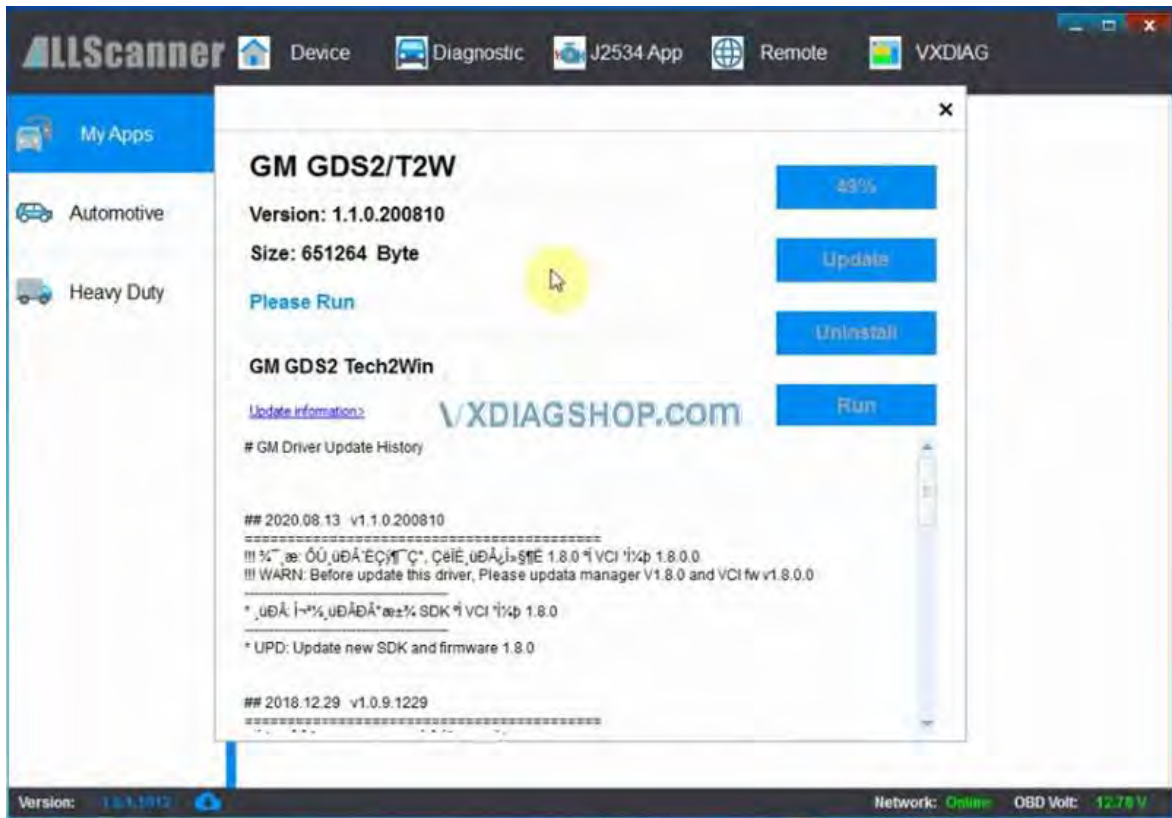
ALLScanner Device Diagnostic J2534 App Remote VXDIAG

My Apps
Automotive
Heavy Duty

×

GM GDS2/T2W
Version: 1.1.0.200810
Size: 651264 Byte
Please Run

49%
Update
Uninstall
Run

GM GDS2 Tech2Win

Update information>

VXDIAGSHOP.com

# GM Driver Update History

## 2020.08.13 v1.1.0.200810
==========================================
!!! ¾¯æ: ÔÚ¸üÐÂ´ËÇý¶¯Ç°, ÇëÏÈ¸üÐÂ¿Í»§¶Ë 1.8.0 ºÍ VCI ¹Ì¼þ 1.8.0.0
!!! WARN: Before update this driver, Please updata manager V1.8.0 and VCI fw v1.8.0.0
---------------------------------
* ¸üÐÂ Ì¬º½¸üÐÂÐÂ°æ±¾ SDK ºÍ VCI ¹Ì¼þ 1.8.0
---------------------------------
* UPD: Update new SDK and firmware 1.8.0

## 2018.12.29 v1.0.9.1229
==========================================

Version: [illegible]
Network: Online
OBD Volt: 12.78 V